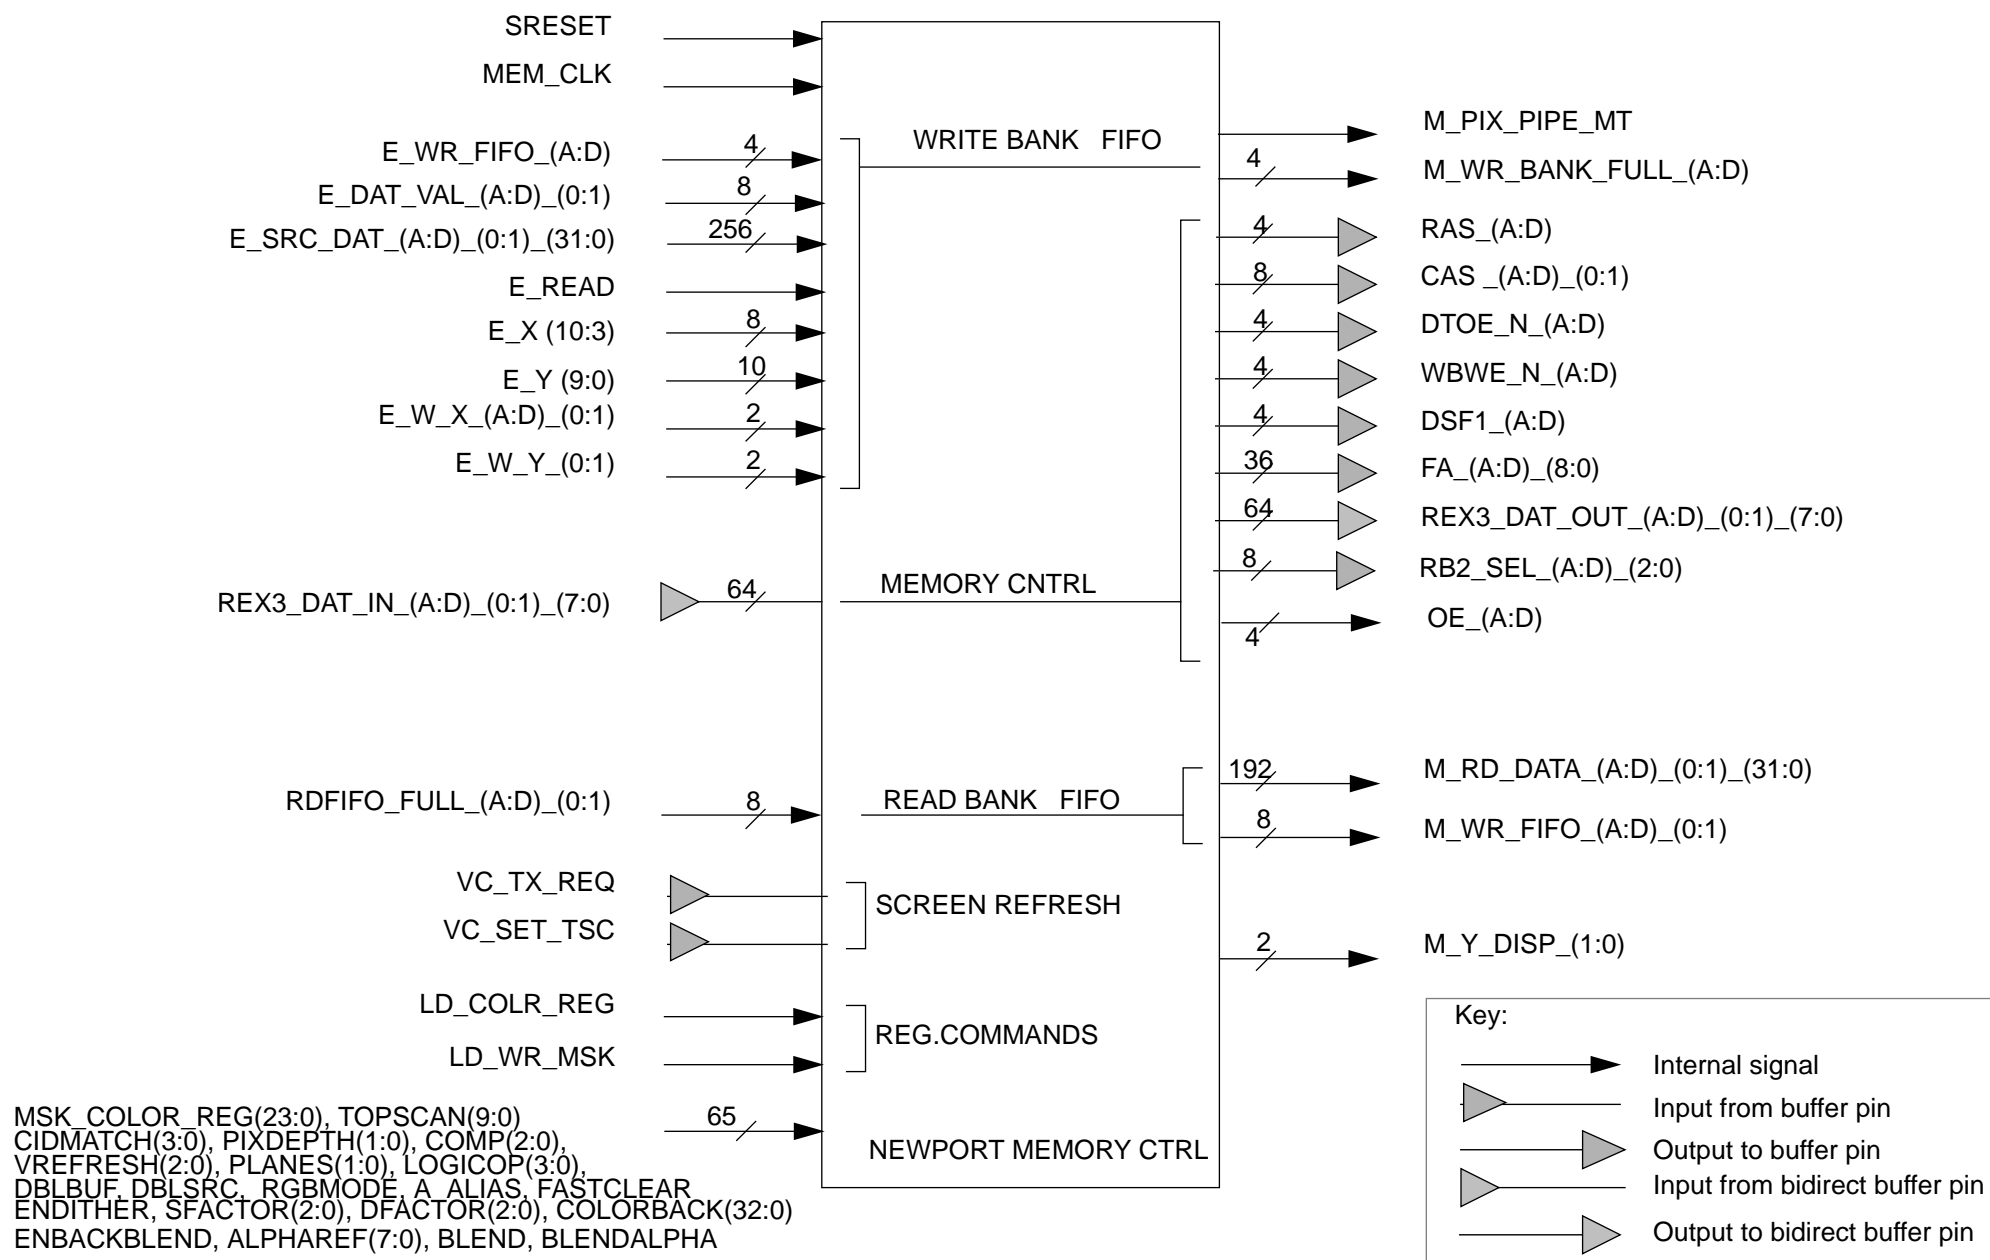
SRESET
MEM_CLK
E_WR_FIFO_(A:D)
4
E_DAT_VAL_(A:D)_(0:1)
8
E_SRC_DAT_(A:D)_(0:1)_(31:0)
256
E_READ
E_X (10:3)
8
E_Y (9:0)
10
E_W_X_(A:D)_(0:1)
2
E_W_Y_(0:1)
2

WRITE BANK FIFO

M_PIX_PIPE_MT
4
M_WR_BANK_FULL_(A:D)
4
RAS_(A:D)
8
CAS _(A:D)_(0:1)
4
DTOE_N_(A:D)
4
WBWE_N_(A:D)
4
DSF1_(A:D)
36
FA_(A:D)_(8:0)
64
REX3_DAT_OUT_(A:D)_(0:1)_(7:0)
8
RB2_SEL_(A:D)_(2:0)
OE_(A:D)
4

REX3_DAT_IN_(A:D)_(0:1)_(7:0)
64
MEMORY CNTRL

192
M_RD_DATA_(A:D)_(0:1)_(31:0)
8
M_WR_FIFO_(A:D)_(0:1)

RDFIFO_FULL_(A:D)_(0:1)
8
READ BANK FIFO

VC_TX_REQ
VC_SET_TSC
SCREEN REFRESH

2
M_Y_DISP_(1:0)

LD_COLR_REG
LD_WR_MSK
REG.COMMANDS

Key:
Internal signal
Input from buffer pin
Output to buffer pin
Input from bidirect buffer pin
Output to bidirect buffer pin

MSK_COLOR_REG(23:0), TOPSCAN(9:0)
CIDMATCH(3:0), PIXDEPTH(1:0), COMP(2:0),
VREFRESH(2:0), PLANES(1:0), LOGICOP(3:0),
DBLBUF, DBLSRC, RGBMODE, A_ALIAS, FASTCLEAR
ENDITHER, SFACTOR(2:0), DFACTOR(2:0), COLORBACK(32:0)
ENBACKBLEND, ALPHAREF(7:0), BLEND, BLENDALPHA
65

NEWPORT MEMORY CTRL